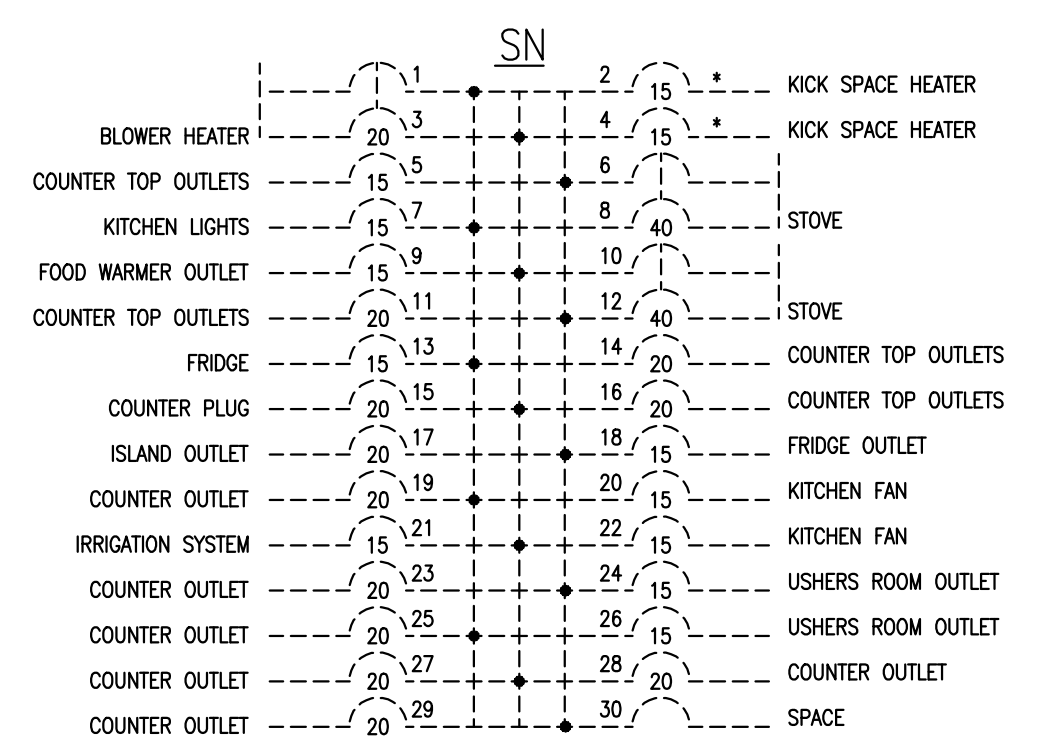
SN

1 | 2 15 * KICK SPACE HEATER
BLOWER HEATER 20 3 | 4 15 * KICK SPACE HEATER
COUNTER TOP OUTLETS 15 5 | 6
KITCHEN LIGHTS 15 7 | 8 40 STOVE
FOOD WARMER OUTLET 15 9 | 10
COUNTER TOP OUTLETS 20 11 | 12 40 STOVE
FRIDGE 15 13 | 14 20 COUNTER TOP OUTLETS
COUNTER PLUG 20 15 | 16 20 COUNTER TOP OUTLETS
ISLAND OUTLET 20 17 | 18 15 FRIDGE OUTLET
COUNTER OUTLET 20 19 | 20 15 KITCHEN FAN
IRRIGATION SYSTEM 15 21 | 22 15 KITCHEN FAN
COUNTER OUTLET 20 23 | 24 15 USHERS ROOM OUTLET
COUNTER OUTLET 20 25 | 26 15 USHERS ROOM OUTLET
COUNTER OUTLET 20 27 | 28 20 COUNTER OUTLET
COUNTER OUTLET 20 29 | 30 SPACE